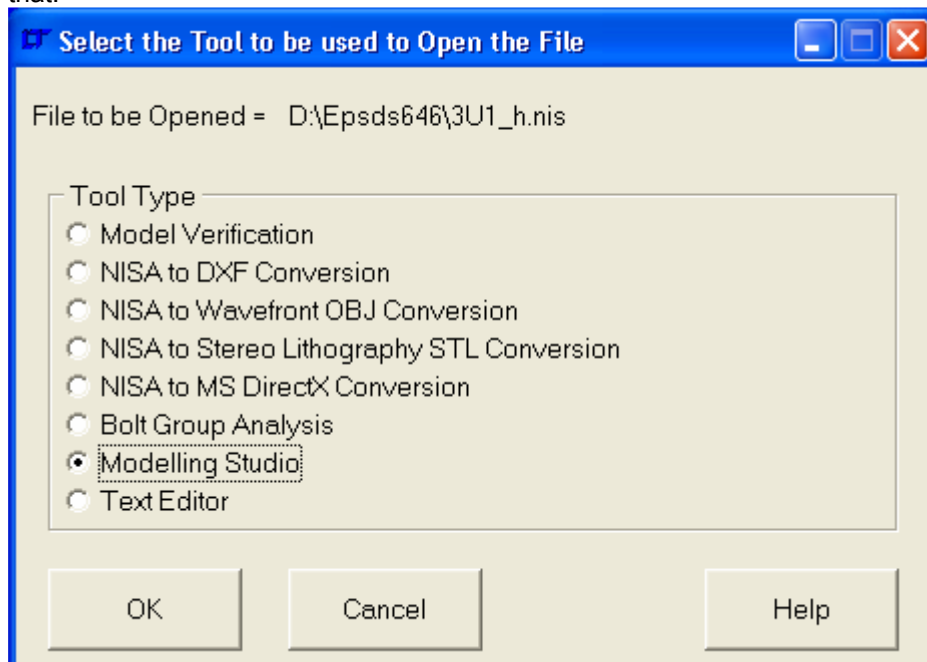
that:

Select the Tool to be used to Open the File

File to be Opened = D:\Epsds646\3U1_h.nis

Tool Type
Model Verification
NISA to DXF Conversion
NISA to Wavefront OBJ Conversion
NISA to Stereo Lithography STL Conversion
NISA to MS DirectX Conversion
Bolt Group Analysis
Modelling Studio
Text Editor

OK
Cancel
Help